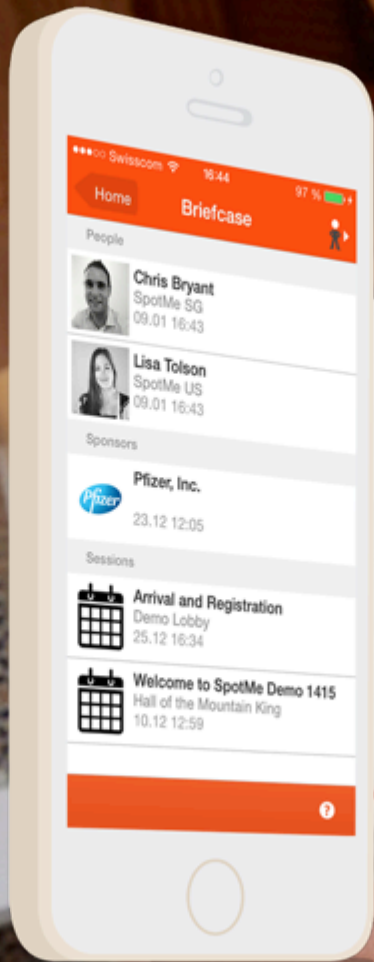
●●●○○ Swisscom 16:44 97 %

Home Briefcase

People

Chris Bryant
SpotMe SG
09.01 16:43

Lisa Tolson
SpotMe US
09.01 16:43

Sponsors

Pfizer

Pfizer, Inc.
23.12 12:05

Sessions

Arrival and Registration
Demo Lobby
25.12 16:34

Welcome to SpotMe Demo 1415
Hall of the Mountain King
10.12 12:59

?